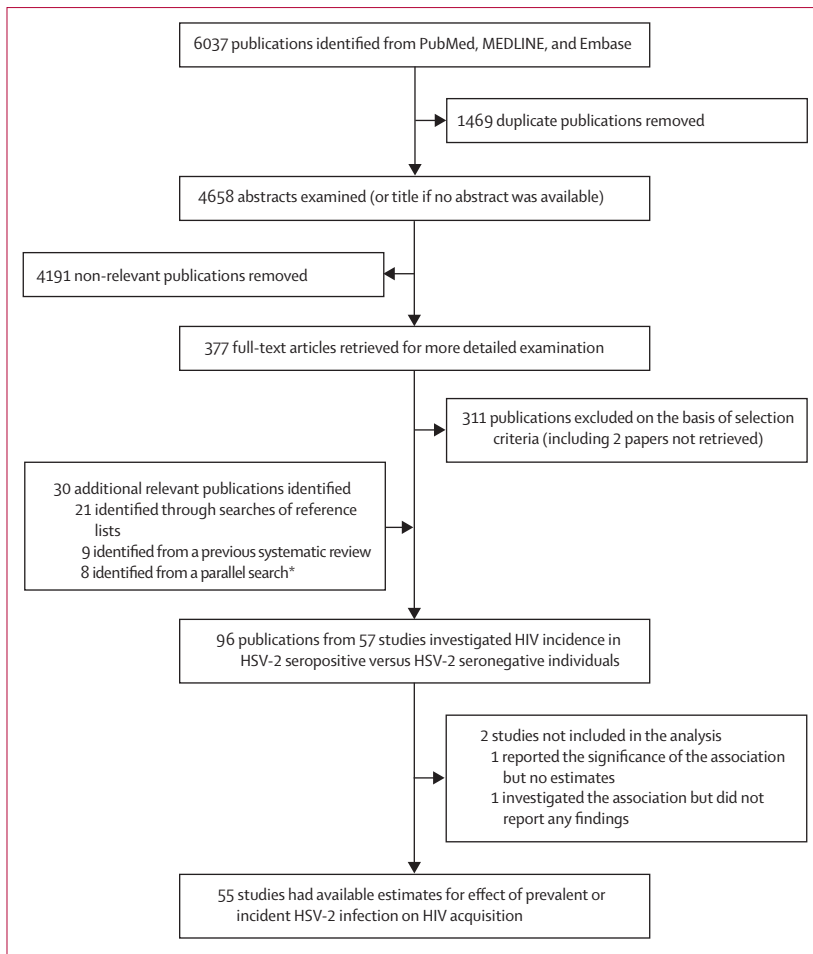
6037 publications identified from PubMed, MEDLINE, and Embase

1469 duplicate publications removed

4658 abstracts examined (or title if no abstract was available)

4191 non-relevant publications removed

377 full-text articles retrieved for more detailed examination

311 publications excluded on the basis of selection criteria (including 2 papers not retrieved)

30 additional relevant publications identified
21 identified through searches of reference lists
9 identified from a previous systematic review
8 identified from a parallel search*

96 publications from 57 studies investigated HIV incidence in HSV-2 seropositive versus HSV-2 seronegative individuals

2 studies not included in the analysis
1 reported the significance of the association but no estimates
1 investigated the association but did not report any findings

55 studies had available estimates for effect of prevalent or incident HSV-2 infection on HIV acquisition